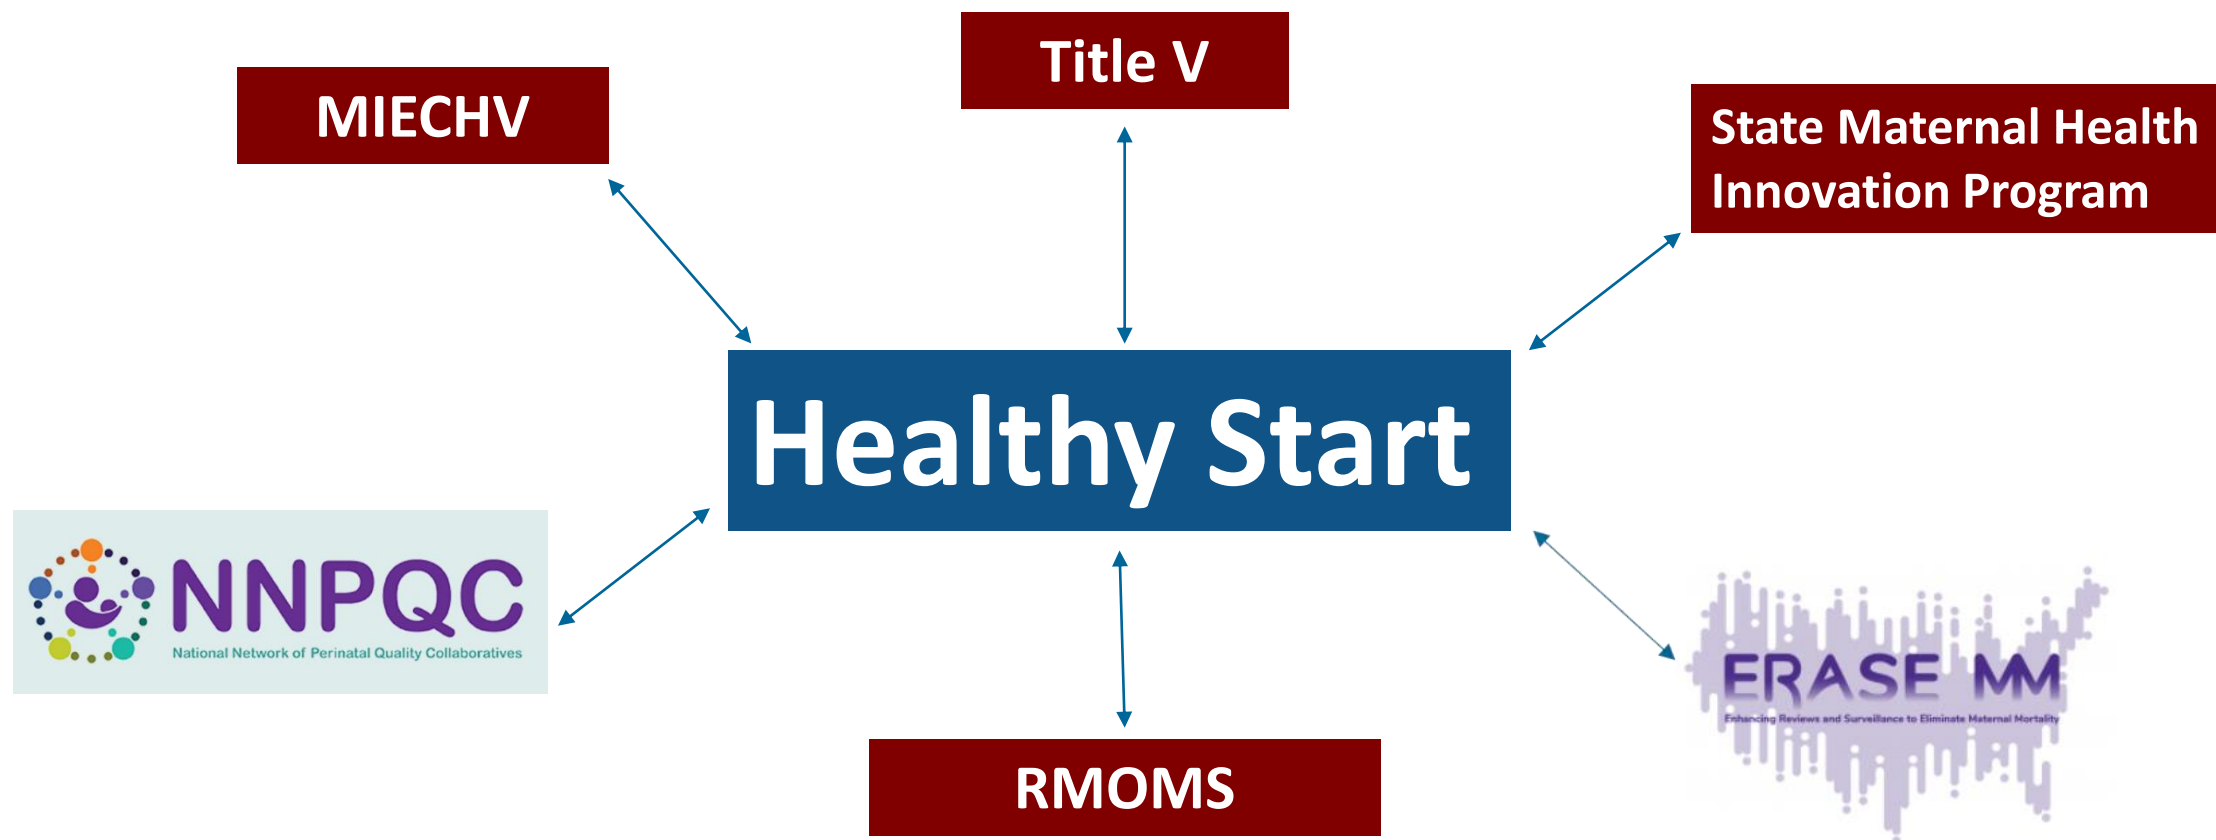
Title V

MIECHV

State Maternal Health Innovation Program

Healthy Start

NNPQC
National Network of Perinatal Quality Collaboratives

ERASE MM
Enhancing Reviews and Surveillance to Eliminate Maternal Mortality

RMOMS